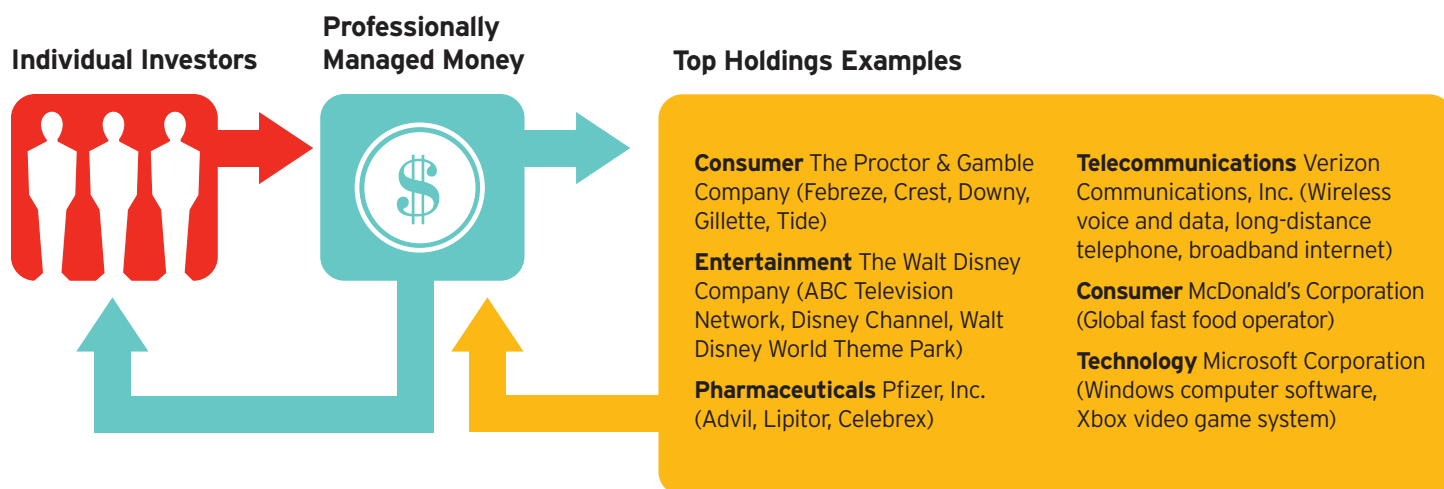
Individual Investors

Professionally Managed Money

$

Top Holdings Examples

**Consumer** The Proctor & Gamble Company (Febreze, Crest, Downy, Gillette, Tide)

**Entertainment** The Walt Disney Company (ABC Television Network, Disney Channel, Walt Disney World Theme Park)

**Pharmaceuticals** Pfizer, Inc. (Advil, Lipitor, Celebrex)

**Telecommunications** Verizon Communications, Inc. (Wireless voice and data, long-distance telephone, broadband internet)

**Consumer** McDonald's Corporation (Global fast food operator)

**Technology** Microsoft Corporation (Windows computer software, Xbox video game system)